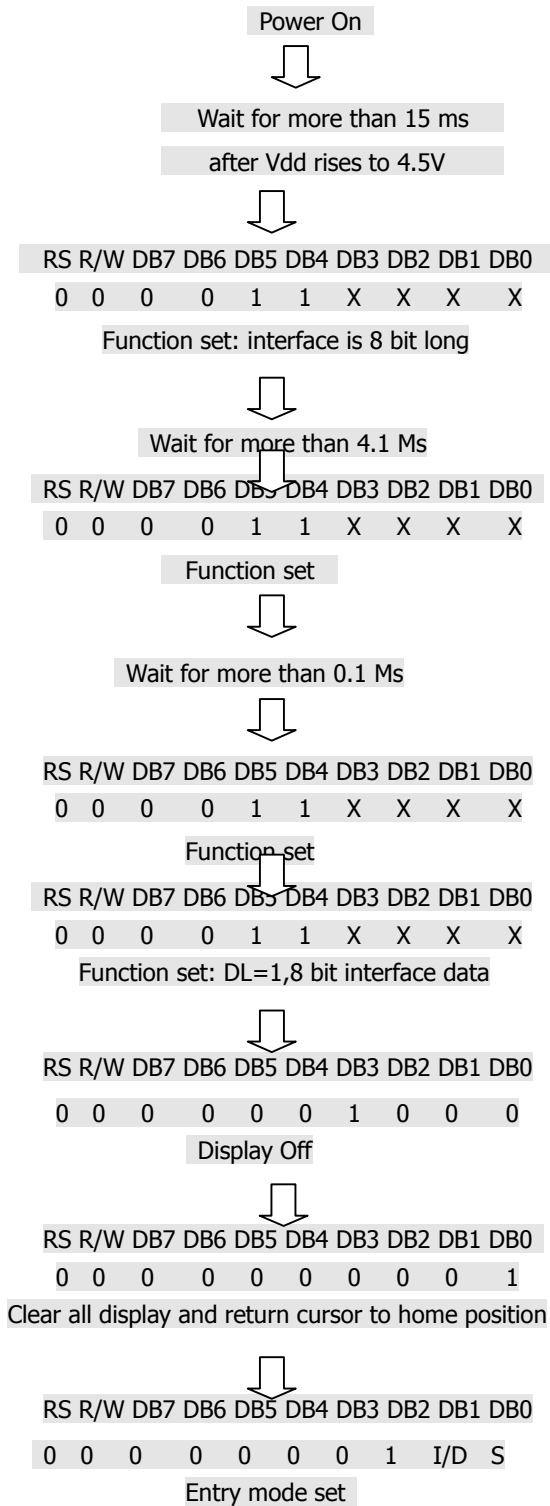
Power On

Wait for more than 15 ms

after Vdd rises to 4.5V

| RS | R/W | DB7 | DB6 | DB5 | DB4 | DB3 | DB2 | DB1 | DB0 |
|---|---|---|---|---|---|---|---|---|---|
| 0 | 0 | 0 | 0 | 1 | 1 | X | X | X | X |

Function set: interface is 8 bit long

Wait for more than 4.1 Ms

| RS | R/W | DB7 | DB6 | DB5 | DB4 | DB3 | DB2 | DB1 | DB0 |
|---|---|---|---|---|---|---|---|---|---|
| 0 | 0 | 0 | 0 | 1 | 1 | X | X | X | X |

Function set

Wait for more than 0.1 Ms

| RS | R/W | DB7 | DB6 | DB5 | DB4 | DB3 | DB2 | DB1 | DB0 |
|---|---|---|---|---|---|---|---|---|---|
| 0 | 0 | 0 | 0 | 1 | 1 | X | X | X | X |

Function set

| RS | R/W | DB7 | DB6 | DB5 | DB4 | DB3 | DB2 | DB1 | DB0 |
|---|---|---|---|---|---|---|---|---|---|
| 0 | 0 | 0 | 0 | 1 | 1 | X | X | X | X |

Function set: DL=1,8 bit interface data

| RS | R/W | DB7 | DB6 | DB5 | DB4 | DB3 | DB2 | DB1 | DB0 |
|---|---|---|---|---|---|---|---|---|---|
| 0 | 0 | 0 | 0 | 0 | 0 | 1 | 0 | 0 | 0 |

Display Off

| RS | R/W | DB7 | DB6 | DB5 | DB4 | DB3 | DB2 | DB1 | DB0 |
|---|---|---|---|---|---|---|---|---|---|
| 0 | 0 | 0 | 0 | 0 | 0 | 0 | 0 | 0 | 1 |

Clear all display and return cursor to home position

| RS | R/W | DB7 | DB6 | DB5 | DB4 | DB3 | DB2 | DB1 | DB0 |
|---|---|---|---|---|---|---|---|---|---|
| 0 | 0 | 0 | 0 | 0 | 0 | 0 | 1 | I/D | S |

Entry mode set